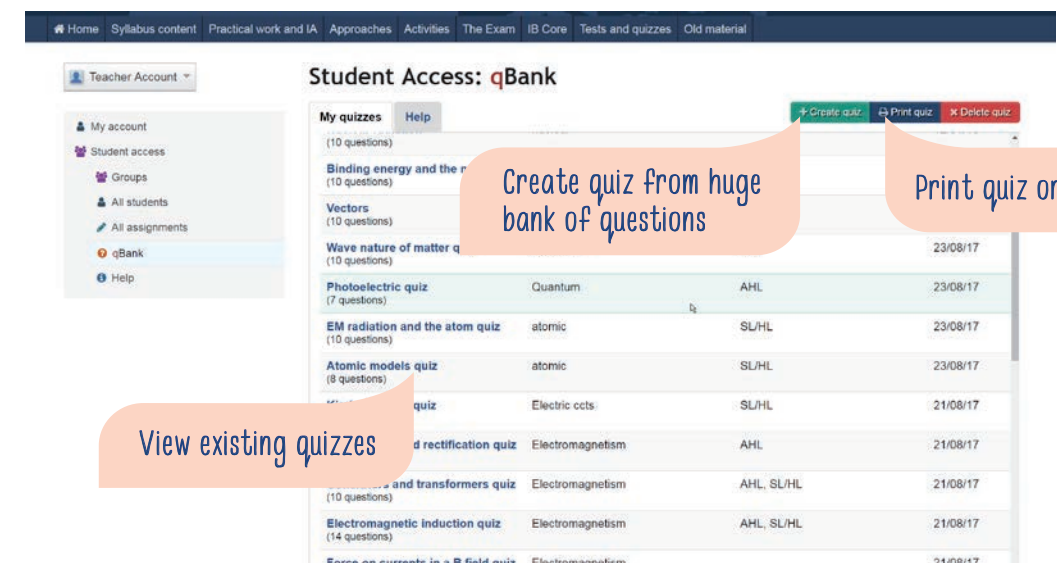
Home Syllabus content Practical work and IA Approaches Activities The Exam IB Core Tests and quizzes Old material

Teacher Account

My account
Student access
Groups
All students
All assignments
qBank
Help

Student Access: qBank

My quizzes Help

+ Create quiz Print quiz × Delete quiz

Create quiz from huge bank of questions

Print quiz or

View existing quizzes

(10 questions)

Binding energy and the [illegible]
(10 questions)

Vectors
(10 questions)

Wave nature of matter q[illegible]
(10 questions) 23/08/17

| | | | |
|---|---|---|---|
| Photoelectric quiz (7 questions) | Quantum | AHL | 23/08/17 |
| EM radiation and the atom quiz (10 questions) | atomic | SL/HL | 23/08/17 |
| Atomic models quiz (8 questions) | atomic | SL/HL | 23/08/17 |
| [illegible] quiz | Electric ccts | SL/HL | 21/08/17 |
| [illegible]d rectification quiz | Electromagnetism | AHL | 21/08/17 |
| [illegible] and transformers quiz (10 questions) | Electromagnetism | AHL, SL/HL | 21/08/17 |
| Electromagnetic induction quiz (14 questions) | Electromagnetism | AHL, SL/HL | 21/08/17 |
| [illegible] | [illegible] | | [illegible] |